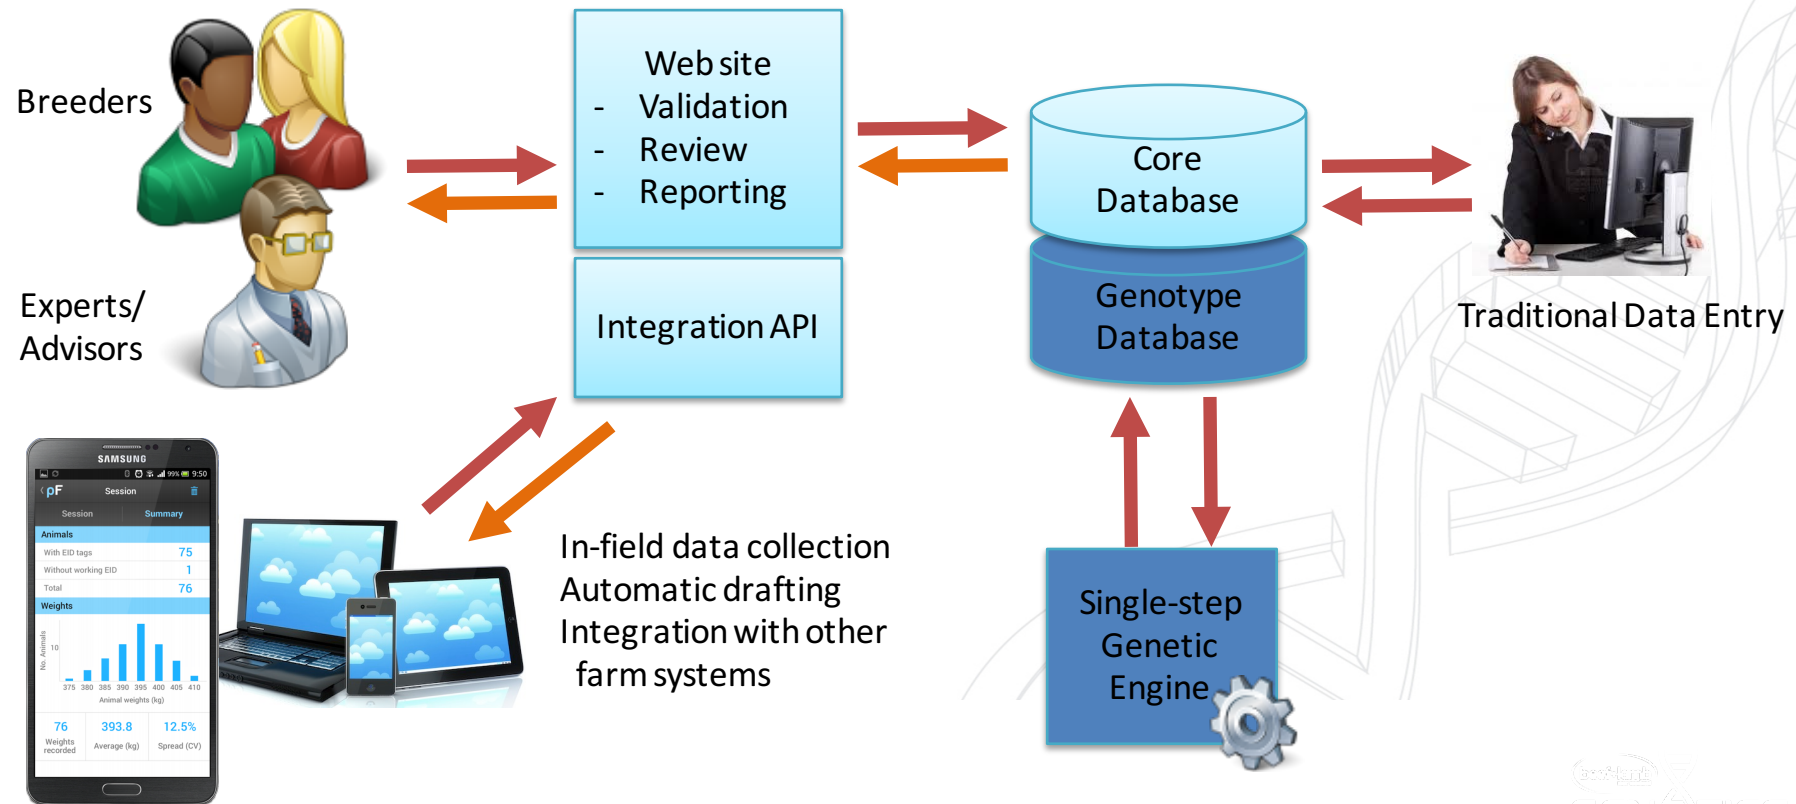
Breeders

Experts/ Advisors

Web site
- Validation
- Review
- Reporting

Integration API

Core Database

Genotype Database

Traditional Data Entry

SAMSUNG

pF Session

Session Summary

Animals

With EID tags 75

Without working EID 1

Total 76

Weights

No. Animals

10

375 380 385 390 395 400 405 410

Animal weights (kg)

76 Weights recorded

393.8 Average (kg)

12.5% Spread (CV)

In-field data collection
Automatic drafting
Integration with other farm systems

Single-step Genetic Engine